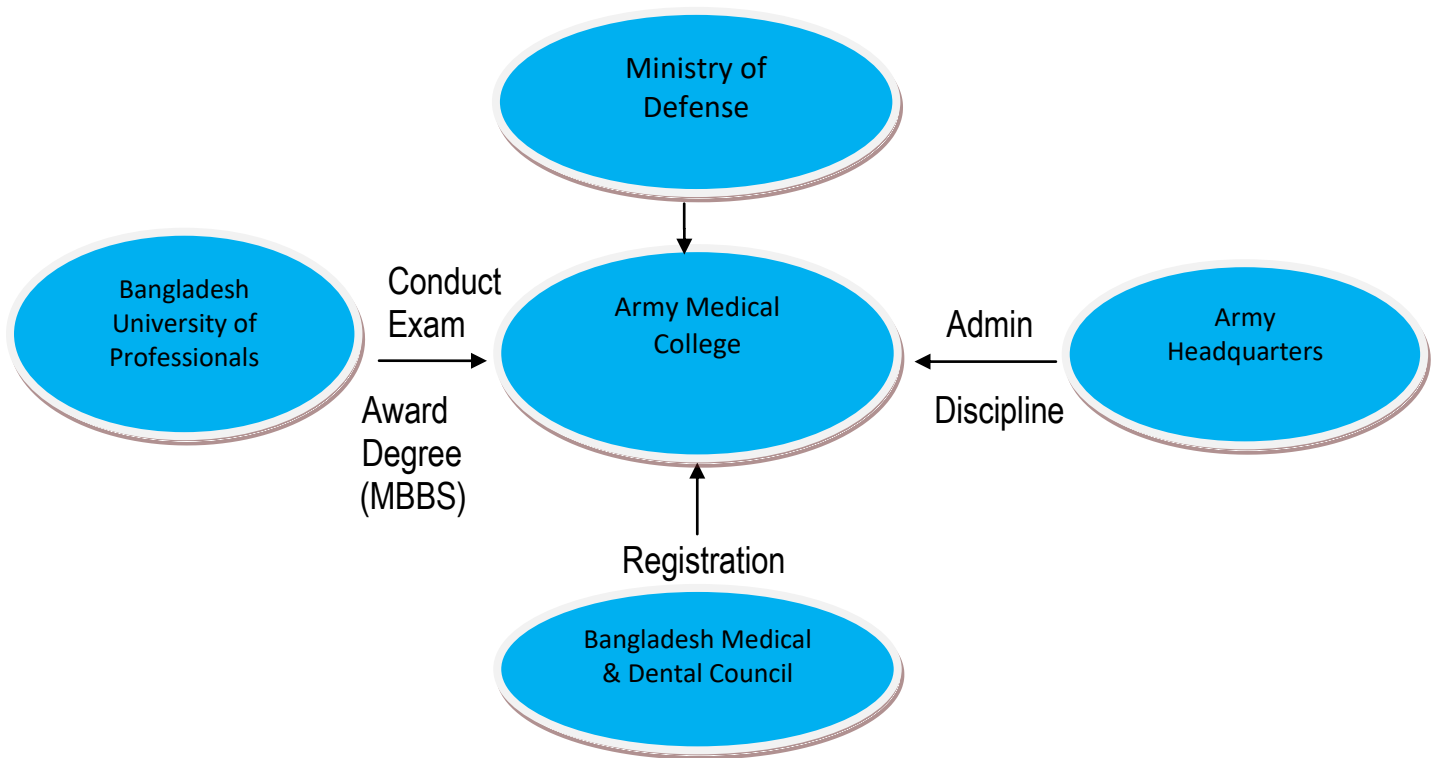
Ministry of Defense

Bangladesh University of Professionals

Conduct Exam

Award Degree (MBBS)

Army Medical College

Admin

Discipline

Army Headquarters

Registration

Bangladesh Medical & Dental Council